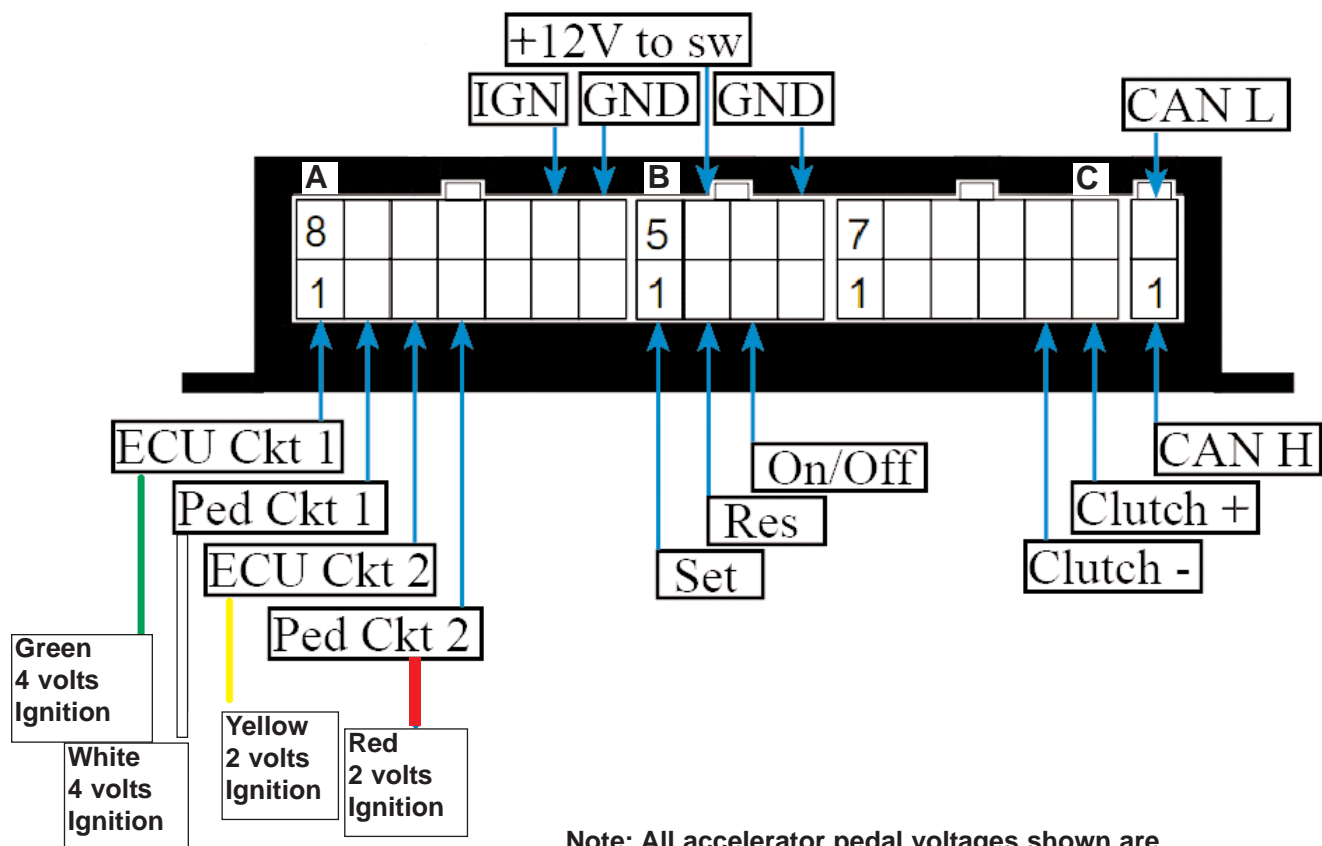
+12V to sw

IGN GND GND

CAN L

A

B

C

8

5

7

1

1

1

1

ECU Ckt 1

Ped Ckt 1

ECU Ckt 2

Ped Ckt 2

Set

Res

On/Off

Clutch -

Clutch +

CAN H

Green
4 volts
Ignition

White
4 volts
Ignition

Yellow
2 volts
Ignition

Red
2 volts
Ignition

Note: All accelerator pedal voltages shown are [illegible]